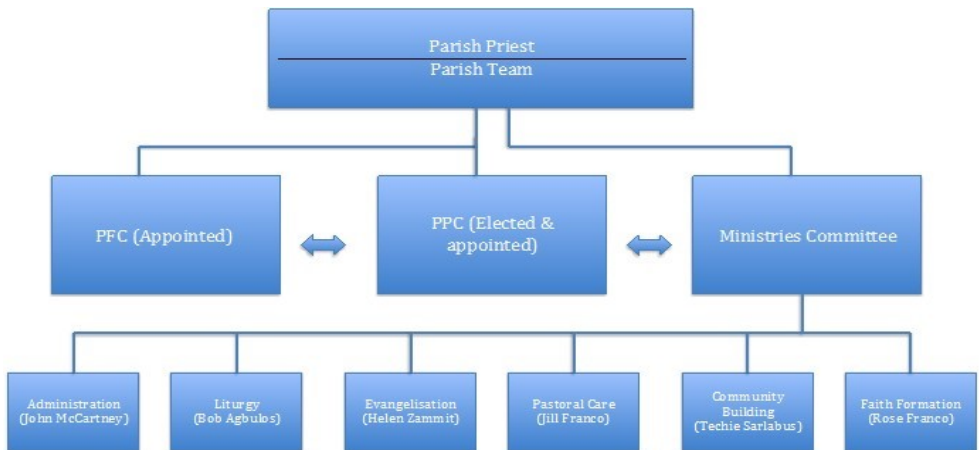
Parish Priest
Parish Team

PFC (Appointed)

PPC (Elected & appointed)

Ministries Committee

Administration (John McCartney)

Liturgy (Bob Agbulos)

Evangelisation (Helen Zammit)

Pastoral Care (Jill Franco)

Community Building (Techie Sarlabus)

Faith Formation (Rose Franco)